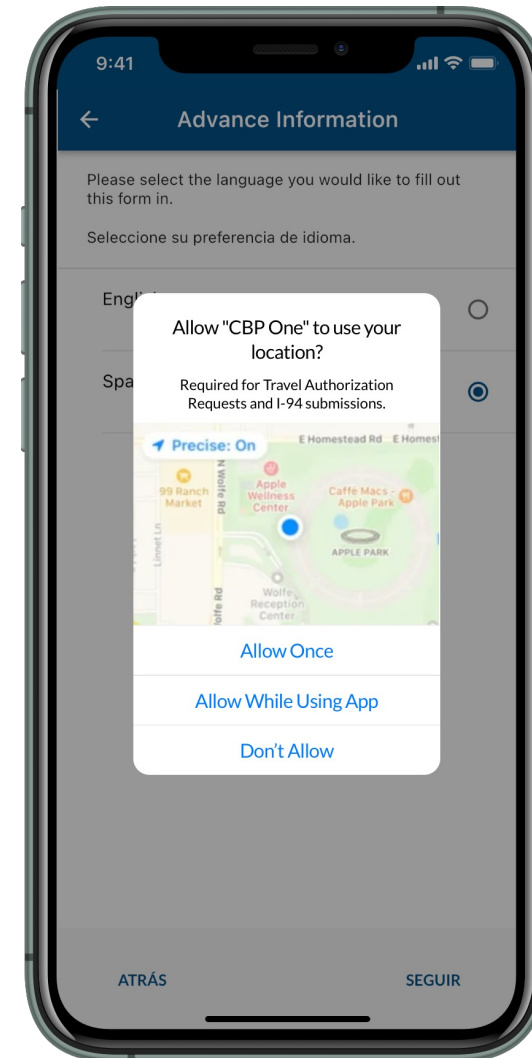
9:41

Advance Information

Please select the language you would like to fill out this form in.

Seleccione su preferencia de idioma.

Engl

Spa

Allow "CBP One" to use your location?

Required for Travel Authorization Requests and I-94 submissions.

Precise: On

E Homestead Rd E Homest

99 Ranch Market

N Wolfe Rd

Apple Wellness Center

Caffè Macs - Apple Park

APPLE PARK

Linnet Ln

Wolfe Reception Center

olfe Rd

Allow Once

Allow While Using App

Don't Allow

ATRÁS

SEGUIR